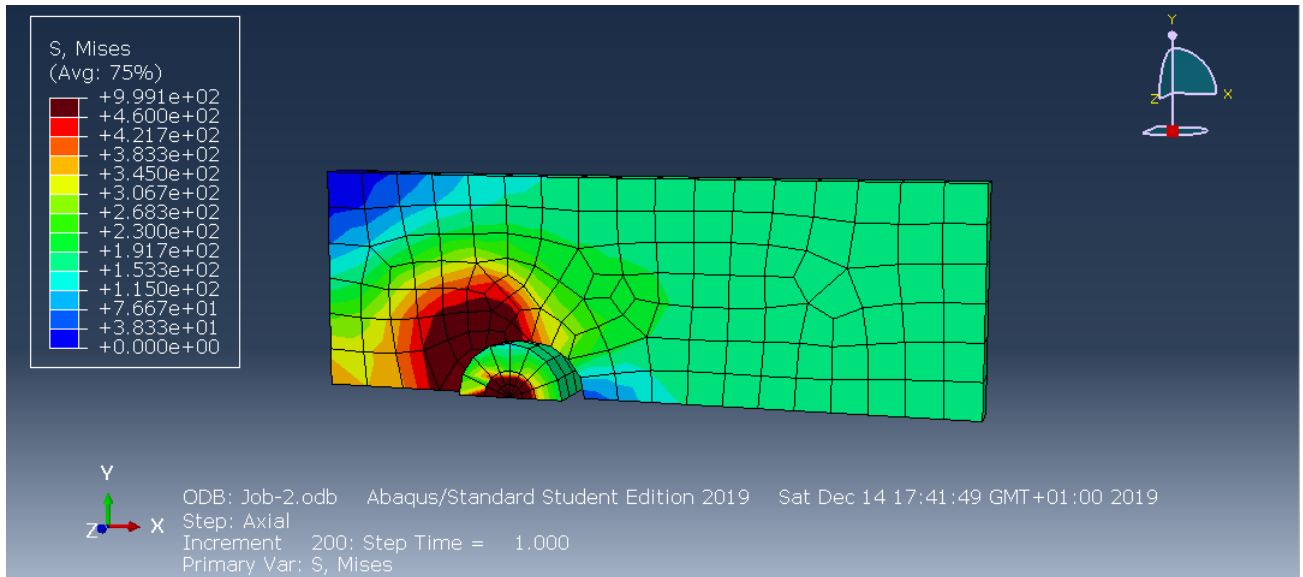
S, Mises
(Avg: 75%)
+9.991e+02
+4.600e+02
+4.217e+02
+3.833e+02
+3.450e+02
+3.067e+02
+2.683e+02
+2.300e+02
+1.917e+02
+1.533e+02
+1.150e+02
+7.667e+01
+3.833e+01
+0.000e+00

Y
Z
X

Y
Z
X

ODB: Job-2.odb Abaqus/Standard Student Edition 2019 Sat Dec 14 17:41:49 GMT+01:00 2019
Step: Axial
Increment 200: Step Time = 1.000
Primary Var: S, Mises